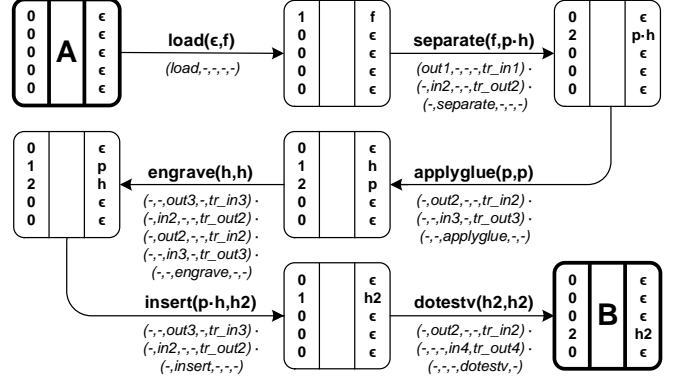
| 0 | A | ϵ |
|---|---|---|
| 0 | | ϵ |
| 0 | | ϵ |
| 0 | | ϵ |
| 0 | | ϵ |

load(ϵ,f)
(load,-,-,-,-)

| 1 | | f |
|---|---|---|
| 0 | | ϵ |
| 0 | | ϵ |
| 0 | | ϵ |
| 0 | | ϵ |

separate(f,p·h)
(out1,-,-,-,tr_in1) ·
(-,in2,-,-,tr_out2) ·
(-,separate,-,-,-)

| 0 | | ϵ |
|---|---|---|
| 2 | | p·h |
| 0 | | ϵ |
| 0 | | ϵ |
| 0 | | ϵ |

applyglue(p,p)
(-,out2,-,-,tr_in2) ·
(-,-,in3,-,tr_out3) ·
(-,-,applyglue,-,-)

| 0 | | ϵ |
|---|---|---|
| 1 | | h |
| 2 | | p |
| 0 | | ϵ |
| 0 | | ϵ |

engrave(h,h)
(-,-,out3,-,tr_in3) ·
(-,in2,-,-,tr_out2) ·
(-,out2,-,-,tr_in2) ·
(-,-,in3,-,tr_out3) ·
(-,-,engrave,-,-)

| 0 | | ϵ |
|---|---|---|
| 1 | | p |
| 2 | | h |
| 0 | | ϵ |
| 0 | | ϵ |

insert(p·h,h2)
(-,-,out3,-,tr_in3) ·
(-,in2,-,-,tr_out2) ·
(-,insert,-,-,-)

| 0 | | ϵ |
|---|---|---|
| 1 | | h2 |
| 0 | | ϵ |
| 0 | | ϵ |
| 0 | | ϵ |

dotestv(h2,h2)
(-,out2,-,-,tr_in2) ·
(-,-,-,in4,tr_out4) ·
(-,-,-,dotestv,-)

| 0 | B | ϵ |
|---|---|---|
| 0 | | ϵ |
| 0 | | ϵ |
| 2 | | h2 |
| 0 | | ϵ |